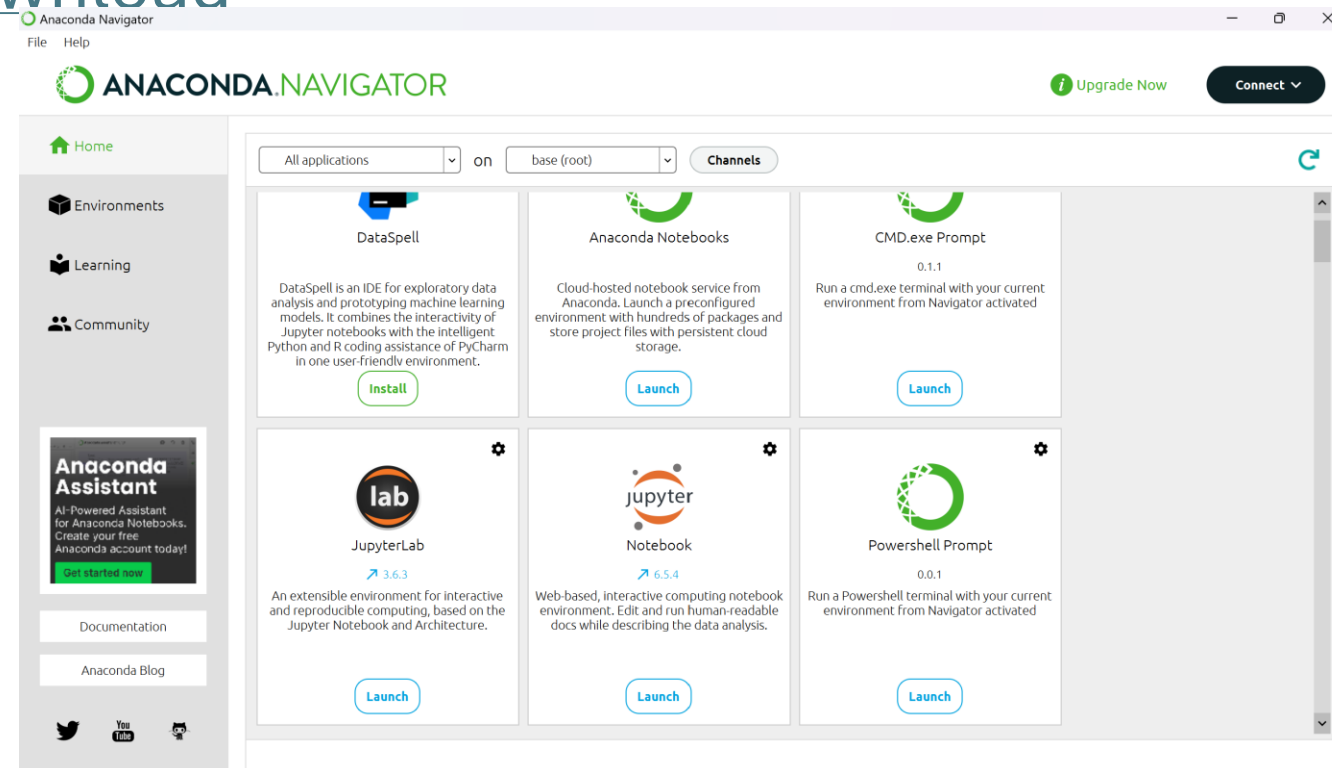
Anaconda Navigator

File Help

ANACONDA.NAVIGATOR

Upgrade Now

Connect

Home

Environments

Learning

Community

All applications on base (root) Channels

DataSpell

DataSpell is an IDE for exploratory data analysis and prototyping machine learning models. It combines the interactivity of Jupyter notebooks with the intelligent Python and R coding assistance of PyCharm in one user-friendly environment.

Install

Anaconda Notebooks

Cloud-hosted notebook service from Anaconda. Launch a preconfigured environment with hundreds of packages and store project files with persistent cloud storage.

Launch

CMD.exe Prompt

0.1.1

Run a cmd.exe terminal with your current environment from Navigator activated

Launch

lab

JupyterLab

3.6.3

An extensible environment for interactive and reproducible computing, based on the Jupyter Notebook and Architecture.

Launch

jupyter

Notebook

6.5.4

Web-based, interactive computing notebook environment. Edit and run human-readable docs while describing the data analysis.

Launch

Powershell Prompt

0.0.1

Run a Powershell terminal with your current environment from Navigator activated

Launch

Anaconda Assistant

AI-Powered Assistant for Anaconda Notebooks. Create your free Anaconda account today!

Get started now

Documentation

Anaconda Blog

You Tube